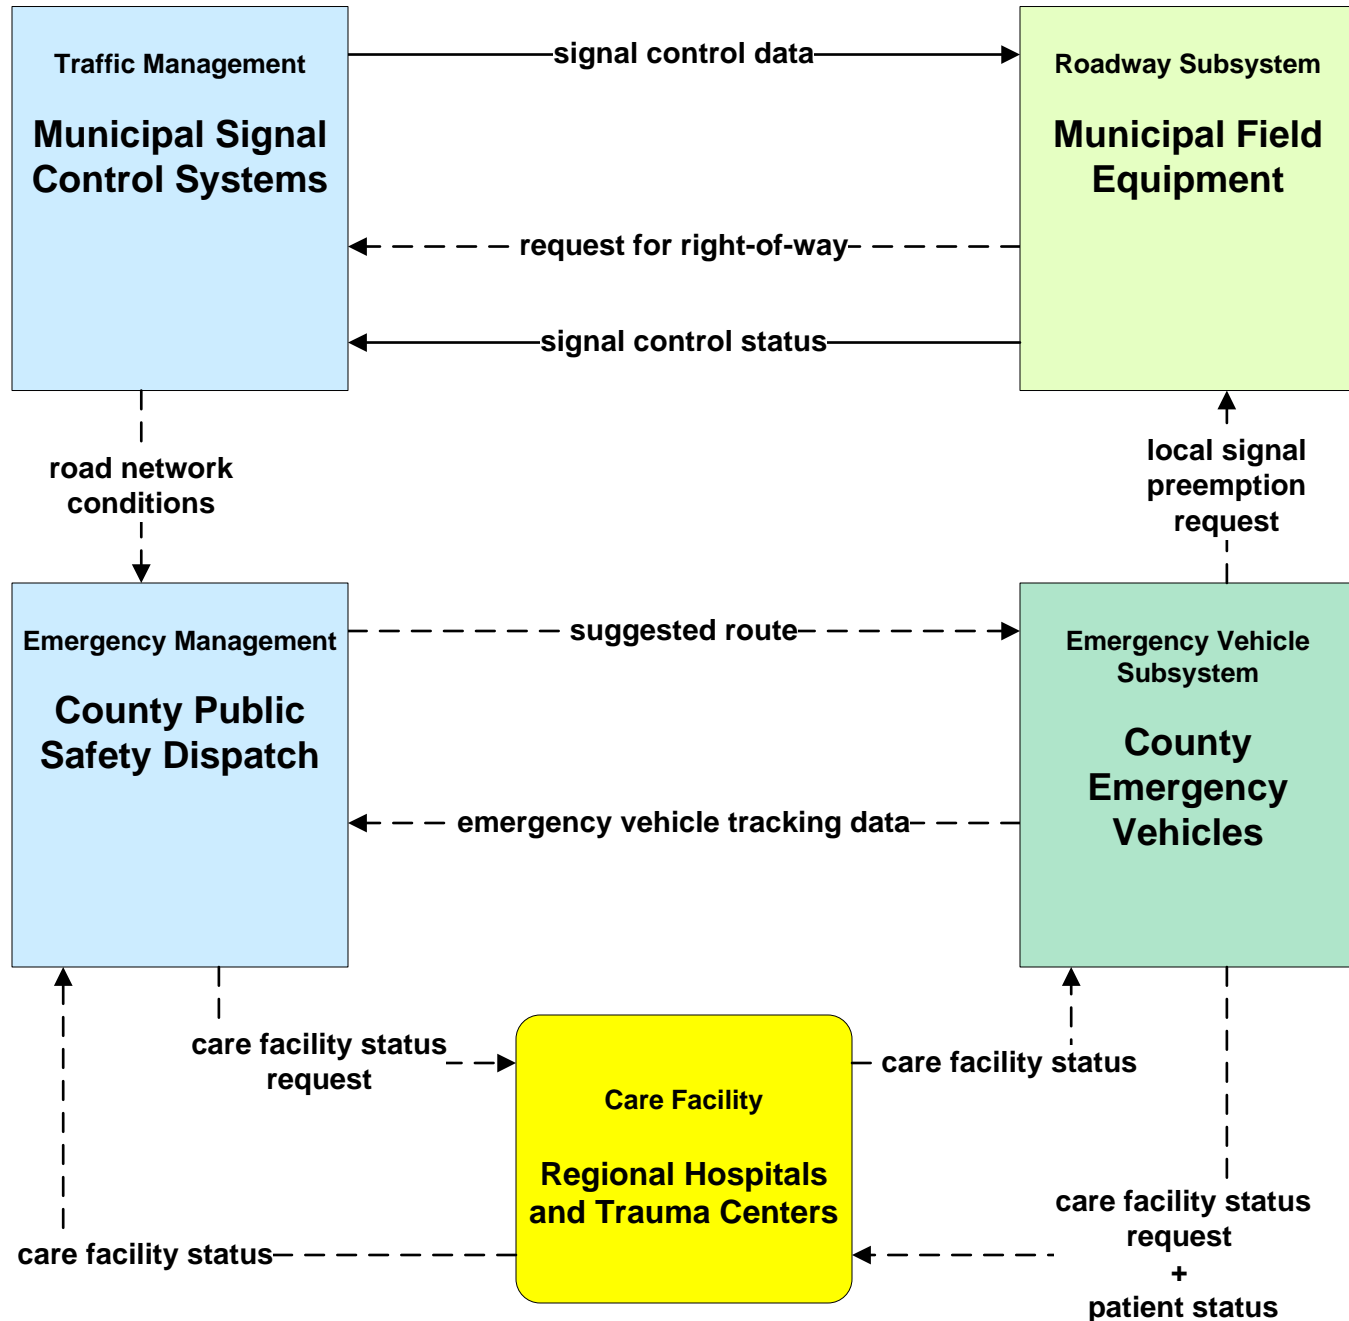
Traffic Management

Municipal Signal Control Systems

signal control data

Roadway Subsystem

Municipal Field Equipment

request for right-of-way

signal control status

road network conditions

local signal preemption request

Emergency Management

County Public Safety Dispatch

suggested route

Emergency Vehicle Subsystem

County Emergency Vehicles

emergency vehicle tracking data

care facility status request

Care Facility

Regional Hospitals and Trauma Centers

care facility status

care facility status

care facility status request + patient status